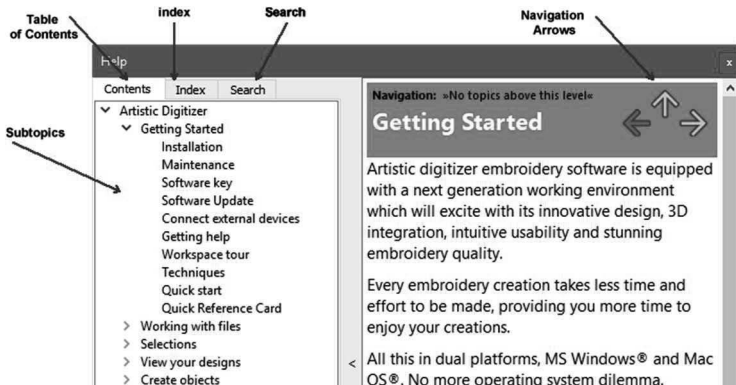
Table of Contents

index

Search

Navigation Arrows

Help

x

Contents | Index | Search

Subtopics

Artistic Digitizer
Getting Started
Installation
Maintenance
Software key
Software Update
Connect external devices
Getting help
Workspace tour
Techniques
Quick start
Quick Reference Card
Working with files
Selections
View your designs
Create objects

<

Navigation: »No topics above this level«

Getting Started

Artistic digitizer embroidery software is equipped with a next generation working environment which will excite with its innovative design, 3D integration, intuitive usability and stunning embroidery quality.

Every embroidery creation takes less time and effort to be made, providing you more time to enjoy your creations.

All this in dual platforms, MS Windows® and Mac OS®. No more operating system dilemma.